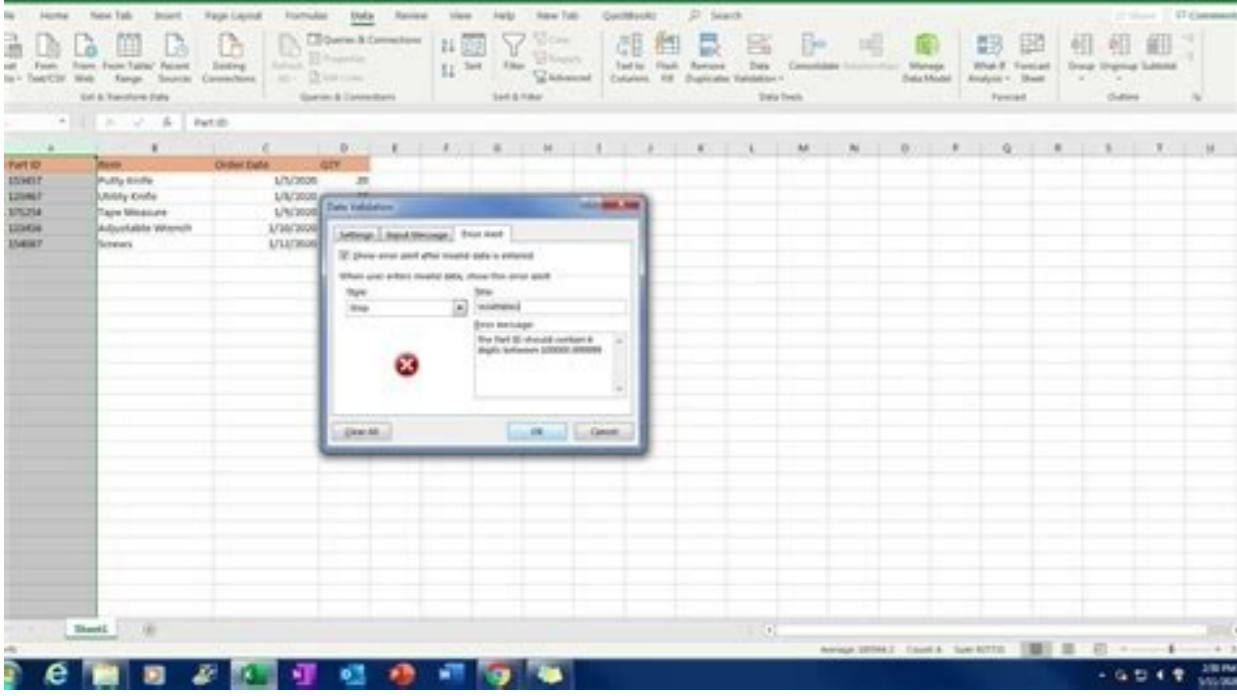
File Home New Tab Insert Page Layout Formulas Data Review View Help New Tab QuickBooks Search

Get Data From Text/CSV From Web From Table/Range Recent Sources Existing Connections
Get & Transform Data

Refresh All Queries & Connections Properties Edit Links
Queries & Connections

Sort Filter Clear Reapply Advanced
Sort & Filter

Text to Columns Flash Fill Remove Duplicates Data Validation Consolidate Relationships Manage Data Model
Data Tools

What-If Analysis Forecast Sheet
Forecast

Group Ungroup Subtotal
Outline

Part ID

| | A | B | C | D |
|---|---|---|---|---|
| 1 | Part ID | Item | Order Date | QTY |
| 2 | 153457 | Putty Knife | 1/5/2020 | 20 |
| 3 | 125467 | Utility Knife | 1/8/2020 | |
| 4 | 375254 | Tape Measure | 1/9/2020 | |
| 5 | 123456 | Adjustable Wrench | 1/10/2020 | |
| 6 | 154067 | Screws | 1/12/2020 | |

Data Validation

Settings Input Message Error Alert

Show error alert after invalid data is entered

When user enters invalid data, show this error alert:

Style:
Stop

Title:
Invalid Entry

Error message:
The Part ID should contain 6 digits between 100000-999999

Clear All OK Cancel

Sheet1

Average: 185944.2 Count: 6 Sum: 929721